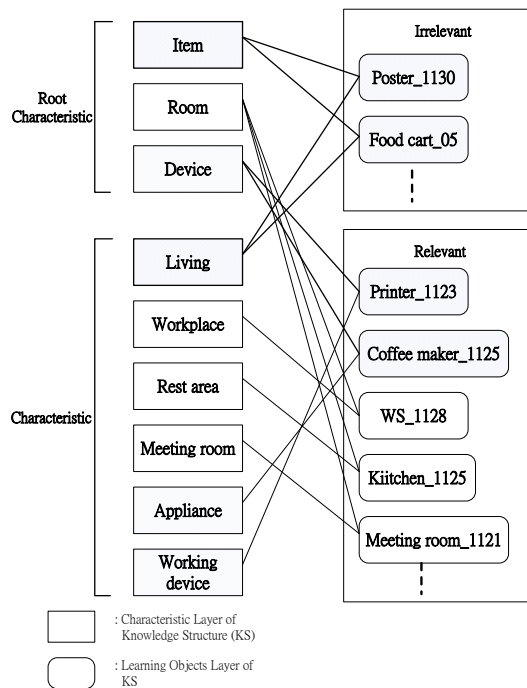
Root Characteristic

Item

Room

Device

Characteristic

Living

Workplace

Rest area

Meeting room

Appliance

Working device

Irrelevant

Poster_1130

Food cart_05

Relevant

Printer_1123

Coffee maker_1125

WS_1128

Kiitchen_1125

Meeting room_1121

: Characteristic Layer of Knowledge Structure (KS)

: Learning Objects Layer of KS